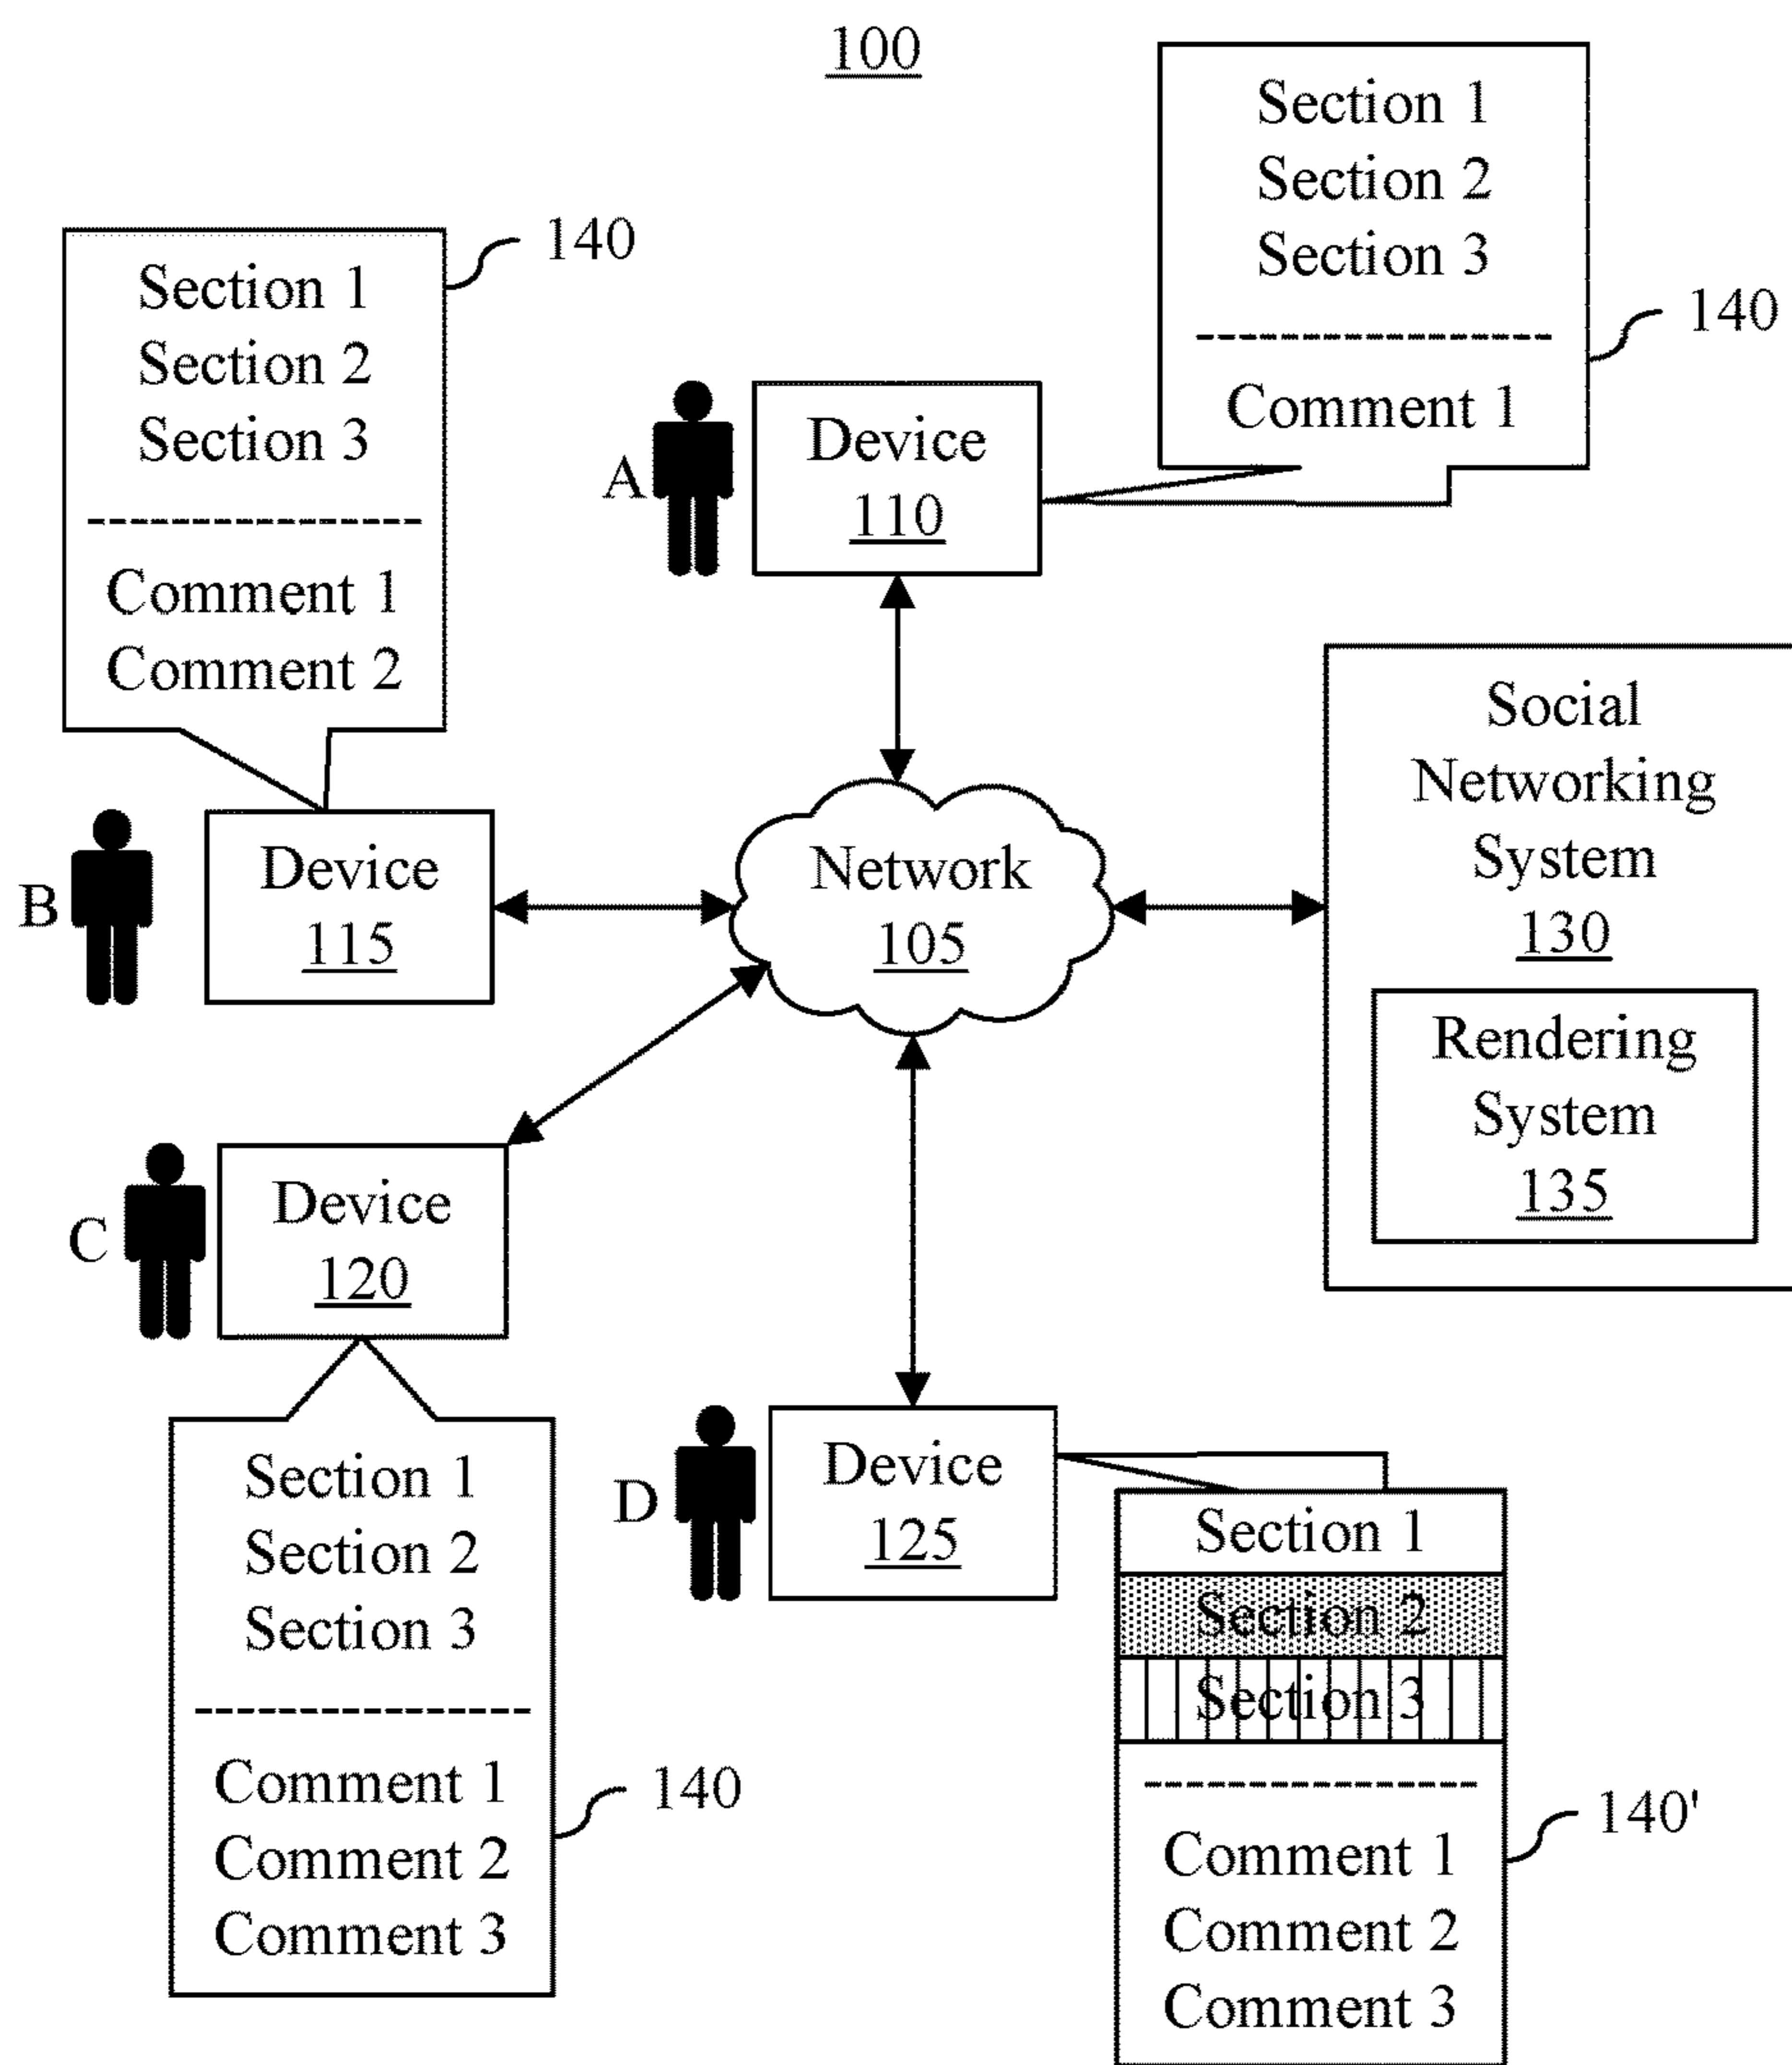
100

Section 1
Section 2
Section 3
Comment 1

140

140

Section 1
Section 2
Section 3
Comment 1
Comment 2

A

Device
110

Social
Networking
System
130

Rendering
System
135

B

Device
115

Network
105

C

Device
120

Section 1
Section 2
Section 3
Comment 1
Comment 2
Comment 3

140

D

Device
125

Section 1
Section 2
Section 3
Comment 1
Comment 2
Comment 3

140'